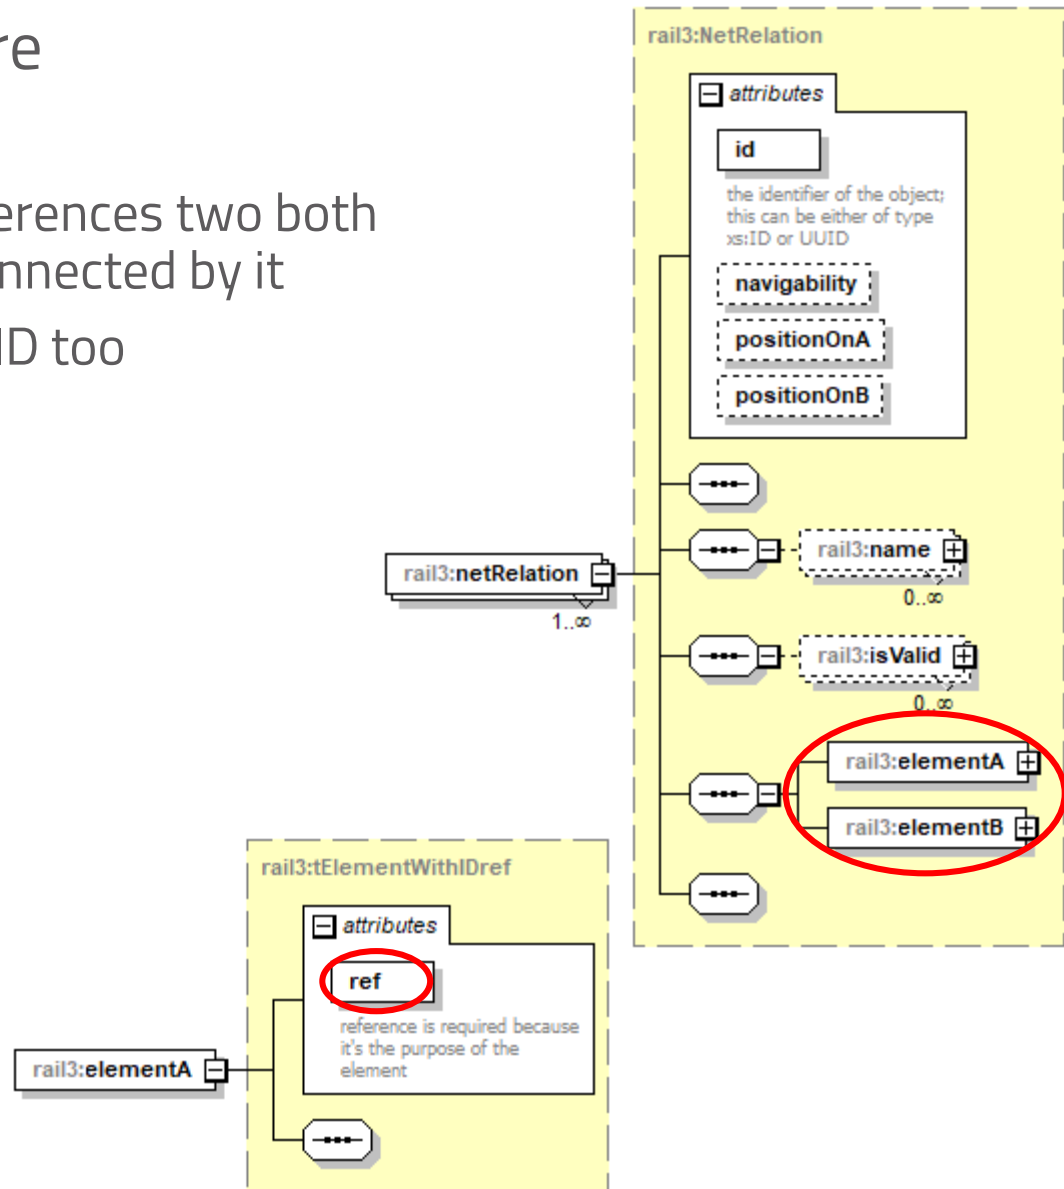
re

erences two both
nnected by it

ID too

rail3:NetRelation

attributes

id

the identifier of the object; this can be either of type xs:ID or UUID

navigability

positionOnA

positionOnB

rail3:netRelation

1..∞

rail3:name

0..∞

rail3:isValid

0..∞

rail3:elementA

rail3:elementB

rail3:tElementWithIDref

attributes

ref

reference is required because it's the purpose of the element

rail3:elementA